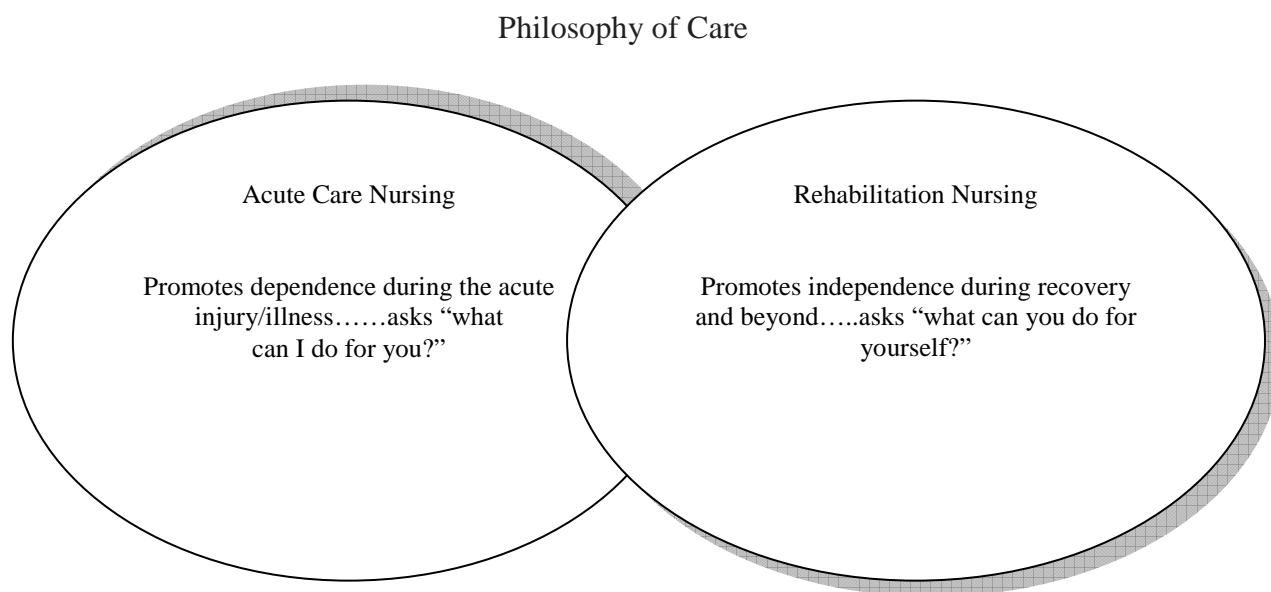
Philosophy of Care

Acute Care Nursing

Promotes dependence during the acute injury/illness……asks “what can I do for you?”

Rehabilitation Nursing

Promotes independence during recovery and beyond…..asks “what can you do for yourself?”